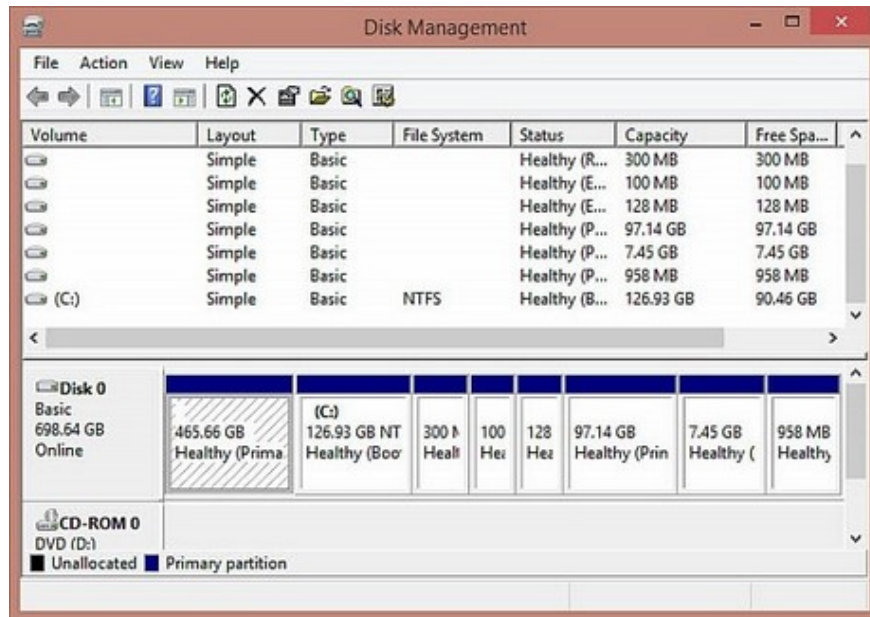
Disk Management

File Action View Help

| Volume | Layout | Type | File System | Status | Capacity | Free Spa... |
|---|---|---|---|---|---|---|
| | Simple | Basic | | Healthy (R... | 300 MB | 300 MB |
| | Simple | Basic | | Healthy (E... | 100 MB | 100 MB |
| | Simple | Basic | | Healthy (E... | 128 MB | 128 MB |
| | Simple | Basic | | Healthy (P... | 97.14 GB | 97.14 GB |
| | Simple | Basic | | Healthy (P... | 7.45 GB | 7.45 GB |
| | Simple | Basic | | Healthy (P... | 958 MB | 958 MB |
| (C:) | Simple | Basic | NTFS | Healthy (B... | 126.93 GB | 90.46 GB |

Disk 0
Basic
698.64 GB
Online

465.66 GB
Healthy (Prima

(C:)
126.93 GB NT
Healthy (Boo

300 M
Healt

100
Hea

128
Hea

97.14 GB
Healthy (Prin

7.45 GB
Healthy (

958 MB
Healthy

CD-ROM 0
DVD (D:)

Unallocated Primary partition